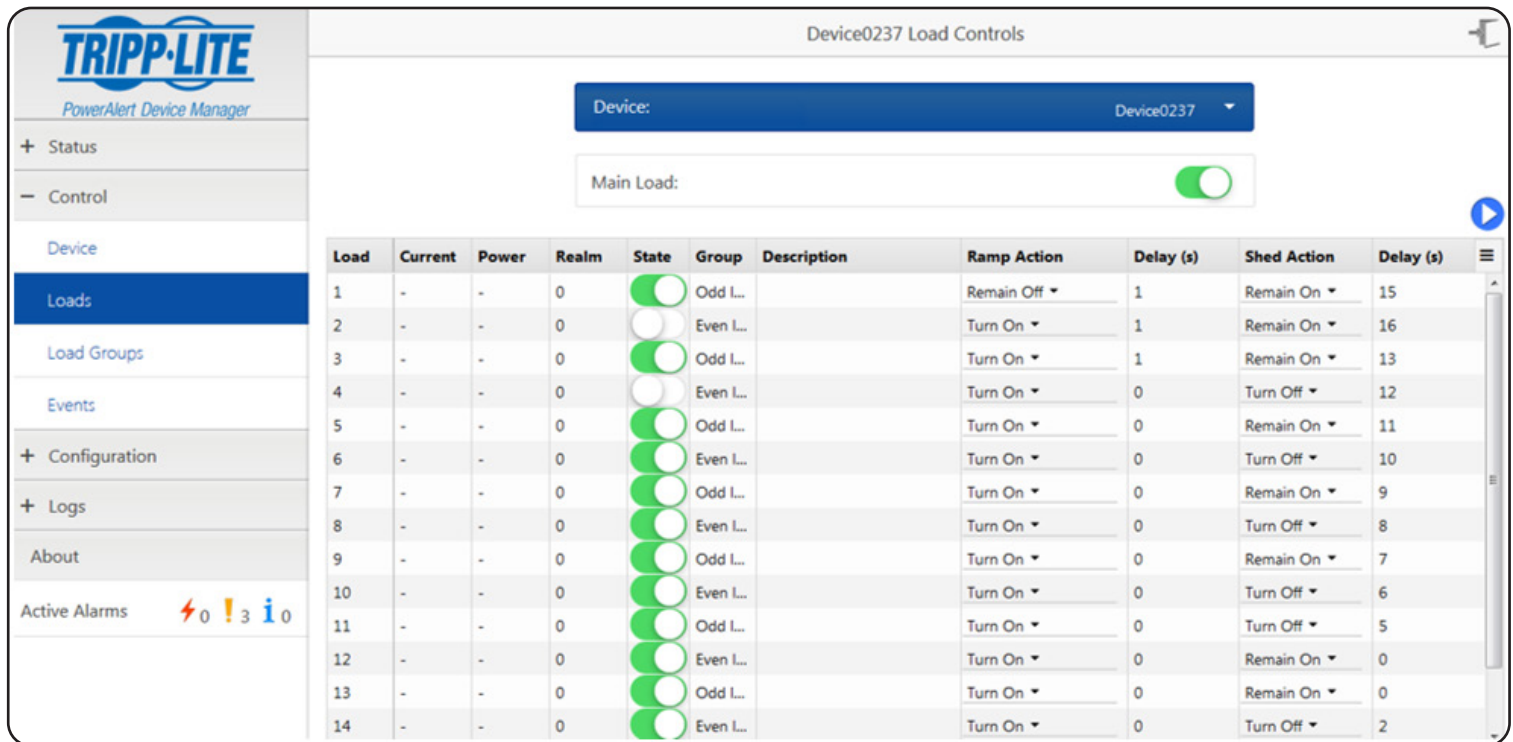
TRIPP·LITE
PowerAlert Device Manager

+ Status
− Control
Device
Loads
Load Groups
Events
+ Configuration
+ Logs
About
Active Alarms 0 ! 3 i 0

Device0237 Load Controls

Device: Device0237

Main Load:

| Load | Current | Power | Realm | State | Group | Description | Ramp Action | Delay (s) | Shed Action | Delay (s) |
|---|---|---|---|---|---|---|---|---|---|---|
| 1 | - | - | 0 | | Odd l... | | Remain Off | 1 | Remain On | 15 |
| 2 | - | - | 0 | | Even l... | | Turn On | 1 | Remain On | 16 |
| 3 | - | - | 0 | | Odd l... | | Turn On | 1 | Remain On | 13 |
| 4 | - | - | 0 | | Even l... | | Turn On | 0 | Turn Off | 12 |
| 5 | - | - | 0 | | Odd l... | | Turn On | 0 | Remain On | 11 |
| 6 | - | - | 0 | | Even l... | | Turn On | 0 | Turn Off | 10 |
| 7 | - | - | 0 | | Odd l... | | Turn On | 0 | Remain On | 9 |
| 8 | - | - | 0 | | Even l... | | Turn On | 0 | Turn Off | 8 |
| 9 | - | - | 0 | | Odd l... | | Turn On | 0 | Remain On | 7 |
| 10 | - | - | 0 | | Even l... | | Turn On | 0 | Turn Off | 6 |
| 11 | - | - | 0 | | Odd l... | | Turn On | 0 | Turn Off | 5 |
| 12 | - | - | 0 | | Even l... | | Turn On | 0 | Remain On | 0 |
| 13 | - | - | 0 | | Odd l... | | Turn On | 0 | Remain On | 0 |
| 14 | - | - | 0 | | Even l... | | Turn On | 0 | Turn Off | 2 |